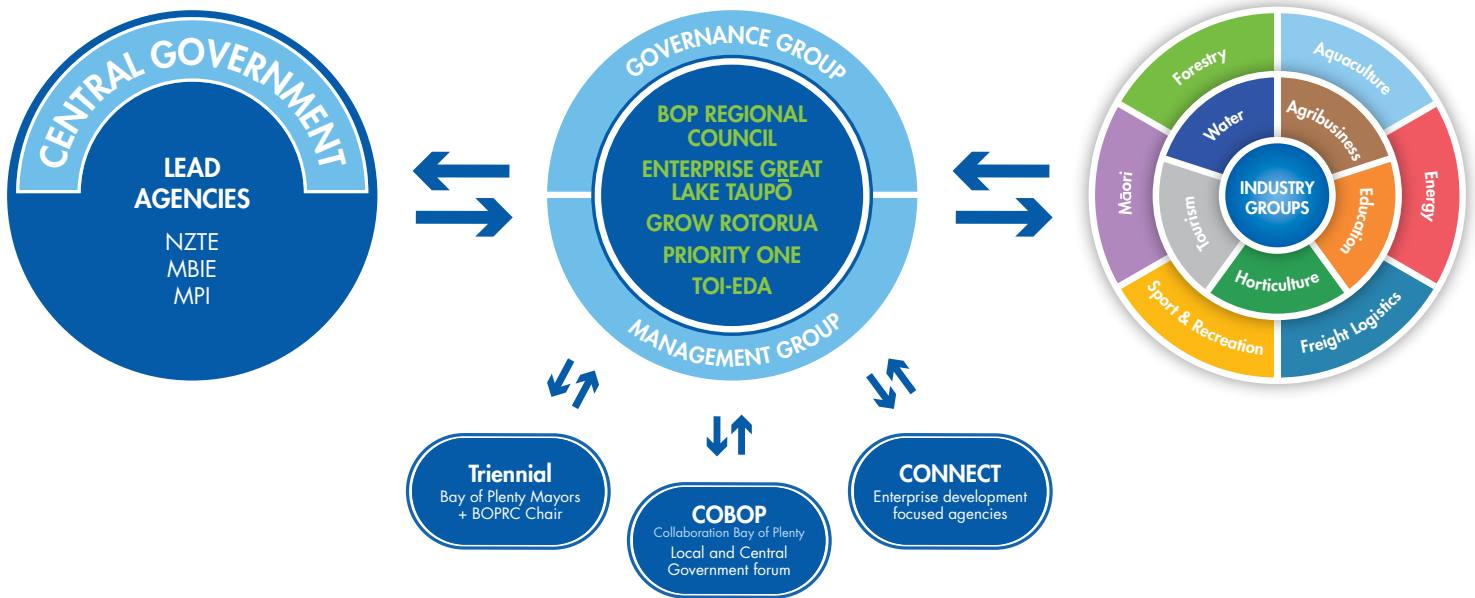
CENTRAL GOVERNMENT

LEAD AGENCIES

NZTE
MBIE
MPI

GOVERNANCE GROUP

BOP REGIONAL COUNCIL
ENTERPRISE GREAT LAKE TAUPŌ
GROW ROTORUA
PRIORITY ONE
TOI-EDA

MANAGEMENT GROUP

Forestry
Aquaculture
Energy
Freight Logistics
Sport & Recreation
Māori
Water
Agribusiness
Education
Horticulture
Tourism
INDUSTRY GROUPS

Triennial
Bay of Plenty Mayors + BOPRC Chair

COBOP
Collaboration Bay of Plenty
Local and Central Government forum

CONNECT
Enterprise development focused agencies